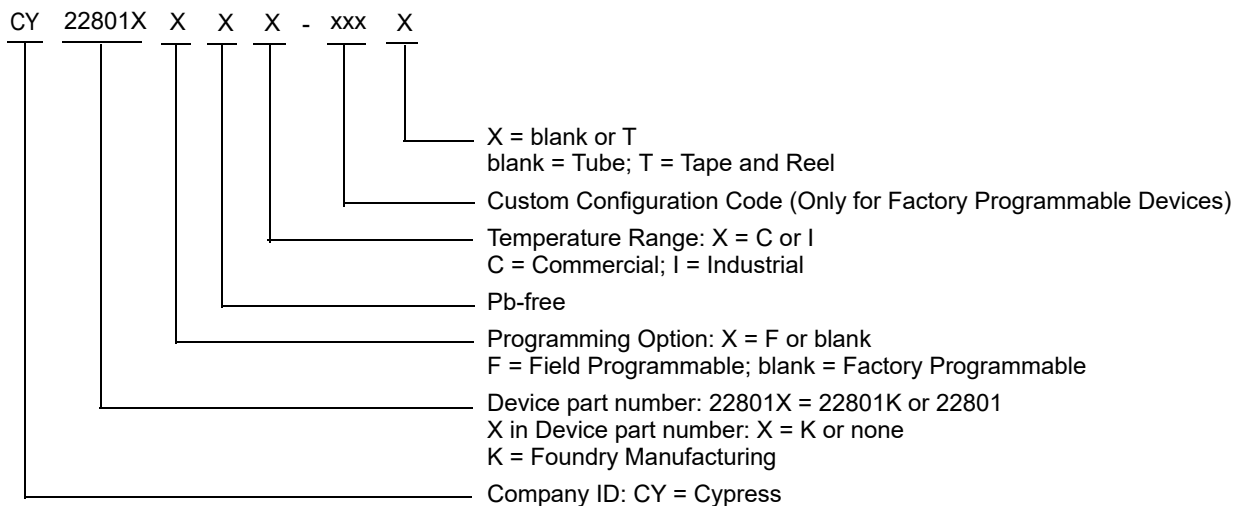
CY 22801X X X X - xxx X

X = blank or T
blank = Tube; T = Tape and Reel

Custom Configuration Code (Only for Factory Programmable Devices)

Temperature Range: X = C or I
C = Commercial; I = Industrial

Pb-free

Programming Option: X = F or blank
F = Field Programmable; blank = Factory Programmable

Device part number: 22801X = 22801K or 22801
X in Device part number: X = K or none
K = Foundry Manufacturing

Company ID: CY = Cypress